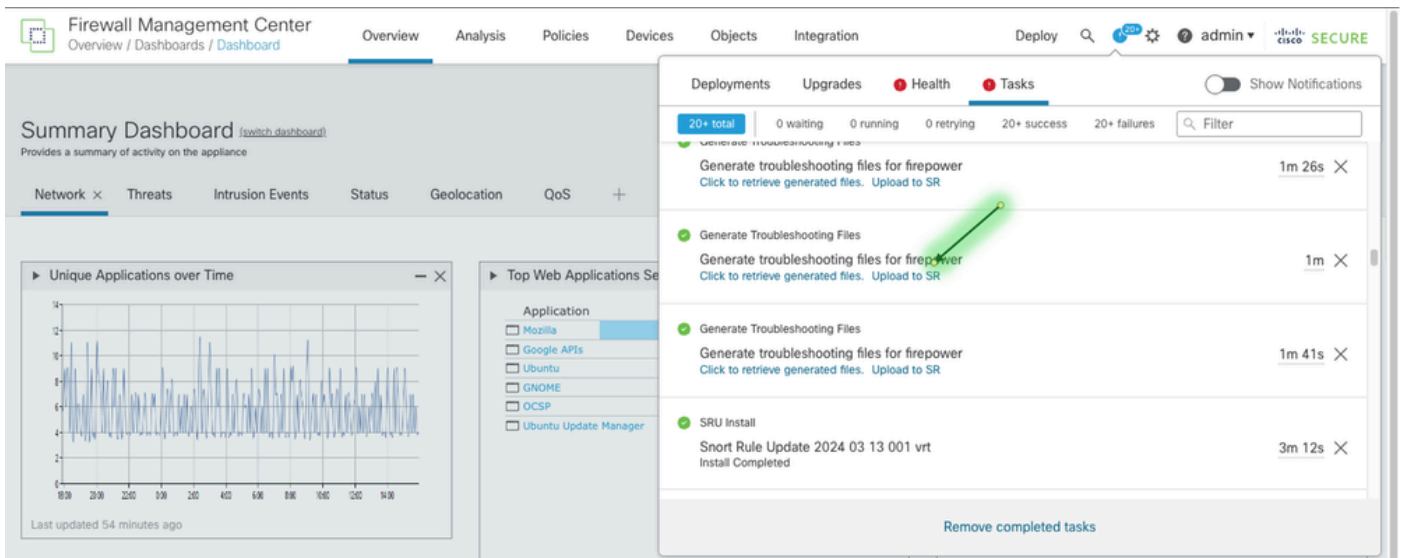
Firewall Management Center
Overview / Dashboards / Dashboard

Overview Analysis Policies Devices Objects Integration

Deploy 20+ admin ▾ cisco SECURE

Summary Dashboard (switch dashboard)
Provides a summary of activity on the appliance

Network × Threats Intrusion Events Status Geolocation QoS +

▸ Unique Applications over Time – ×

14
12
10
8
6
4
2
0
18:00 20:00 22:00 0:00 2:00 4:00 6:00 8:00 10:00 12:00 14:00

Last updated 54 minutes ago

▸ Top Web Applications Se

Application
Mozilla
Google APIs
Ubuntu
GNOME
OCSP
Ubuntu Update Manager

Deployments Upgrades Health Tasks Show Notifications

20+ total 0 waiting 0 running 0 retrying 20+ success 20+ failures Filter

Generate Troubleshooting Files
Generate troubleshooting files for firepower 1m 26s ×
Click to retrieve generated files. Upload to SR

Generate Troubleshooting Files
Generate troubleshooting files for firepower 1m ×
Click to retrieve generated files. Upload to SR

Generate Troubleshooting Files
Generate troubleshooting files for firepower 1m 41s ×
Click to retrieve generated files. Upload to SR

SRU Install
Snort Rule Update 2024 03 13 001 vrt 3m 12s ×
Install Completed

Remove completed tasks